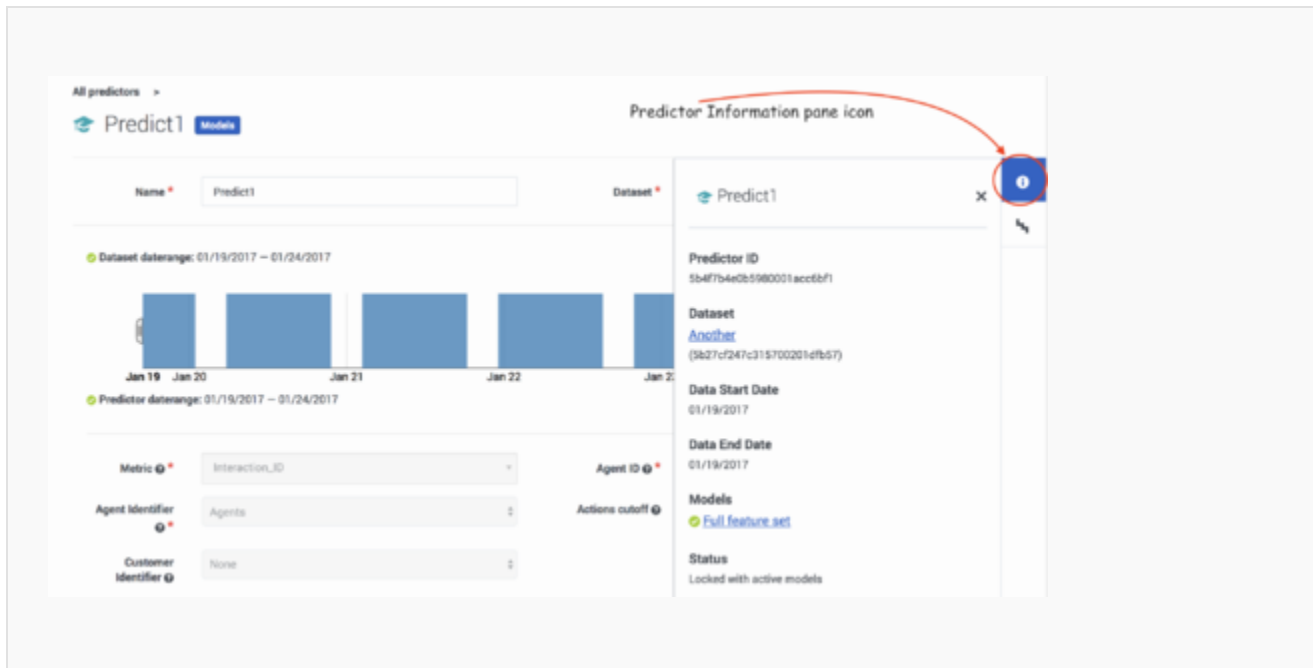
All predictors >

Predict1 Models

Predictor Information pane icon

Name * Predict1

Dataset *

Dataset daterange: 01/19/2017 — 01/24/2017

Jan 19 Jan 20 Jan 21 Jan 22 Jan 2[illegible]

Predictor daterange: 01/19/2017 — 01/24/2017

Metric * Interaction_ID

Agent ID *

Agent Identifier * Agents

Actions cutoff

Customer Identifier None

Predict1 ×

Predictor ID
5b4f7b4e0b5980001acc6bf1

Dataset
Another
(5b27cf247c315700201dfb57)

Data Start Date
01/19/2017

Data End Date
01/19/2017

Models
Full feature set

Status
Locked with active models